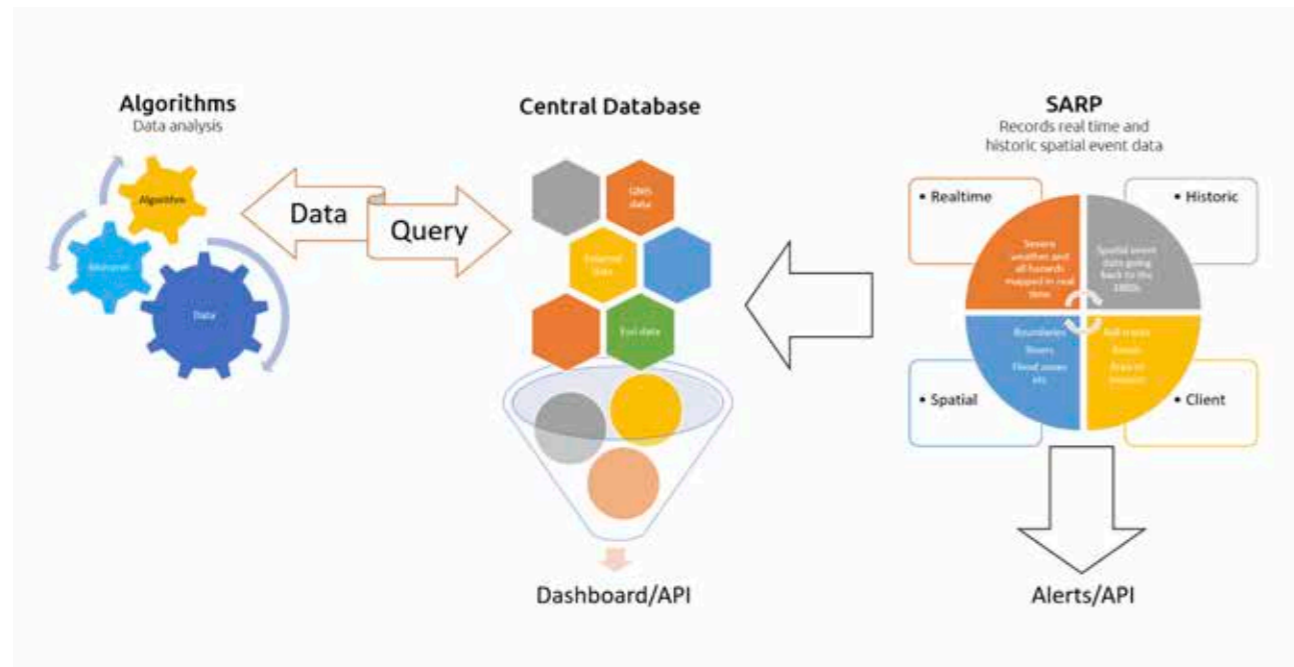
Algorithms
Data analysis

Algorithm

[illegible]

Data

Data

Query

Central Database

GNS data

External links

Evi data

Dashboard/API

SARP
Records real time and historic spatial event data

• Realtime

• Historic

Severe weather and all hazards mapped in real time

Spatial event data going back to the 1800s

Boundaries
Rivers
Flood zones
etc

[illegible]
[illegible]
Area of interest

• Spatial

• Client

Alerts/API